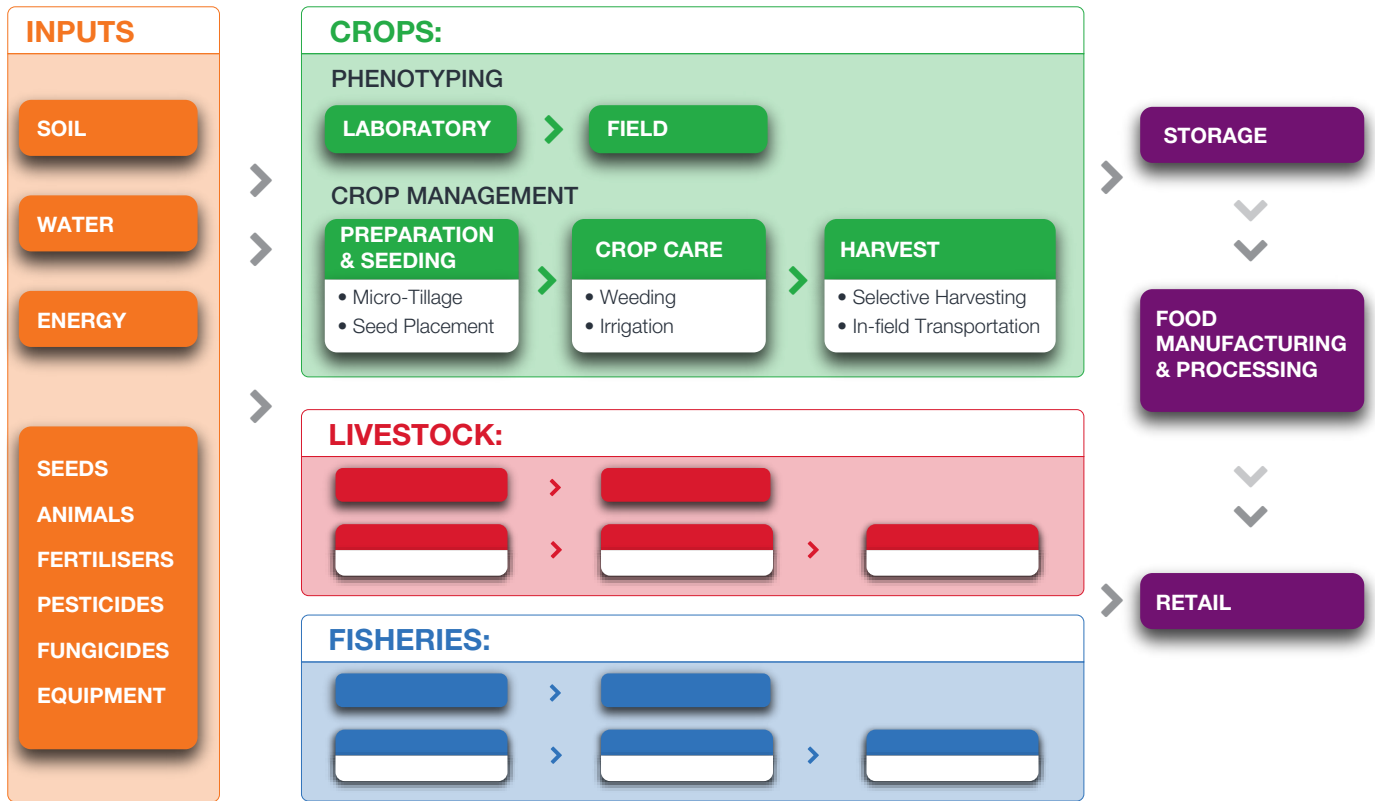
INPUTS

SOIL

WATER

ENERGY

SEEDS
ANIMALS
FERTILISERS
PESTICIDES
FUNGICIDES
EQUIPMENT

CROPS:

PHENOTYPING

LABORATORY

FIELD

CROP MANAGEMENT

PREPARATION & SEEDING
• Micro-Tillage
• Seed Placement

CROP CARE
• Weeding
• Irrigation

HARVEST
• Selective Harvesting
• In-field Transportation

LIVESTOCK:

FISHERIES:

STORAGE

FOOD MANUFACTURING & PROCESSING

RETAIL